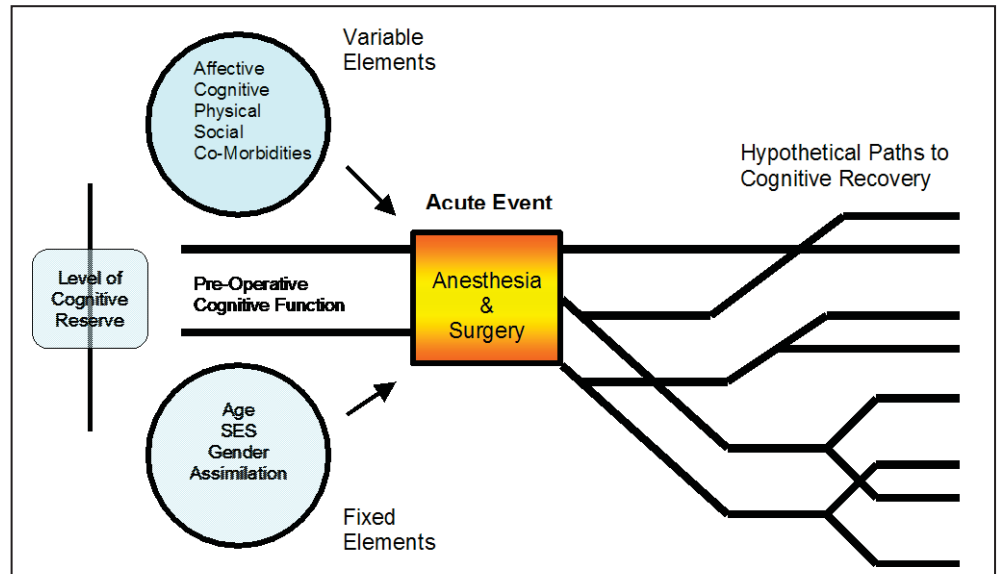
Variable Elements

Affective
Cognitive
Physical
Social
Co-Morbidities

Hypothetical Paths to Cognitive Recovery

Acute Event

Level of Cognitive Reserve

Pre-Operative Cognitive Function

Anesthesia & Surgery

Age
SES
Gender
Assimilation

Fixed Elements